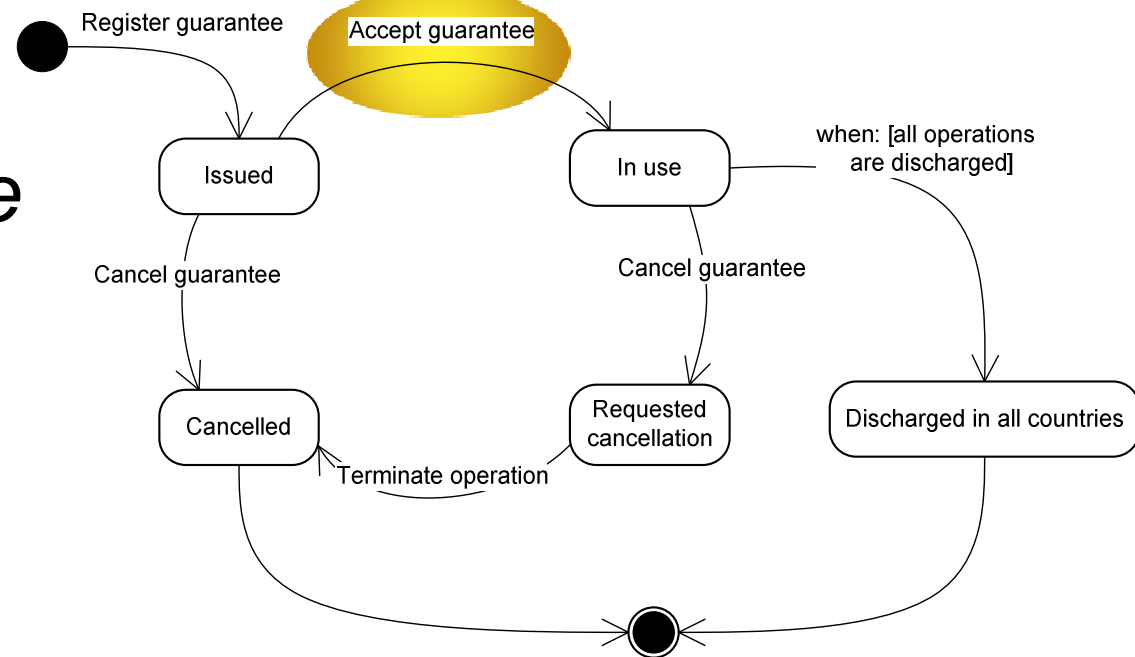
Register guarantee

Accept guarantee

e

Issued

In use

when: [all operations are discharged]

Cancel guarantee

Cancel guarantee

Cancelled

Requested cancellation

Discharged in all countries

Terminate operation